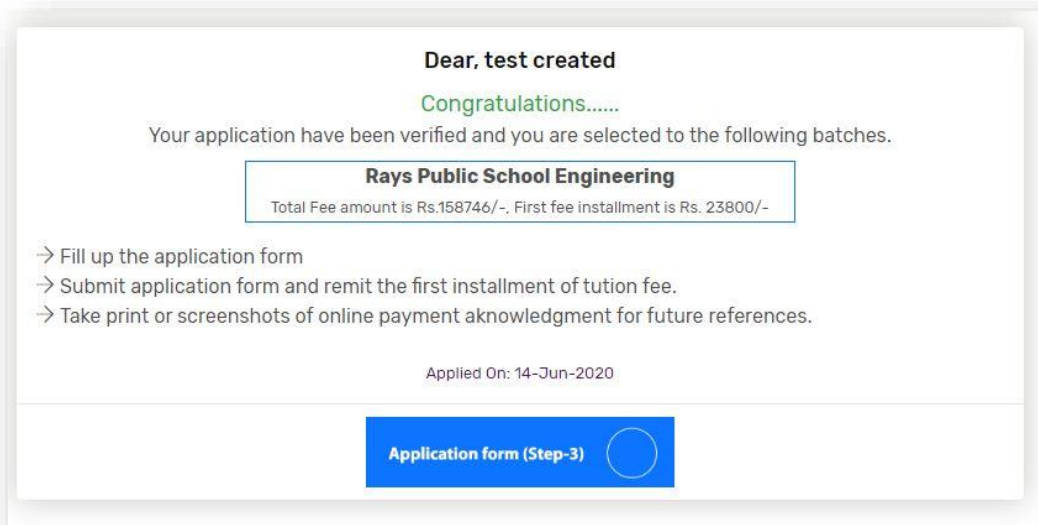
Dear, test created

Congratulations......

Your application have been verified and you are selected to the following batches.

Rays Public School Engineering

Total Fee amount is Rs.158746/-. First fee installment is Rs. 23800/-

→ Fill up the application form
→ Submit application form and remit the first installment of tution fee.
→ Take print or screenshots of online payment aknowledgment for future references.

Applied On: 14-Jun-2020

Application form (Step-3)